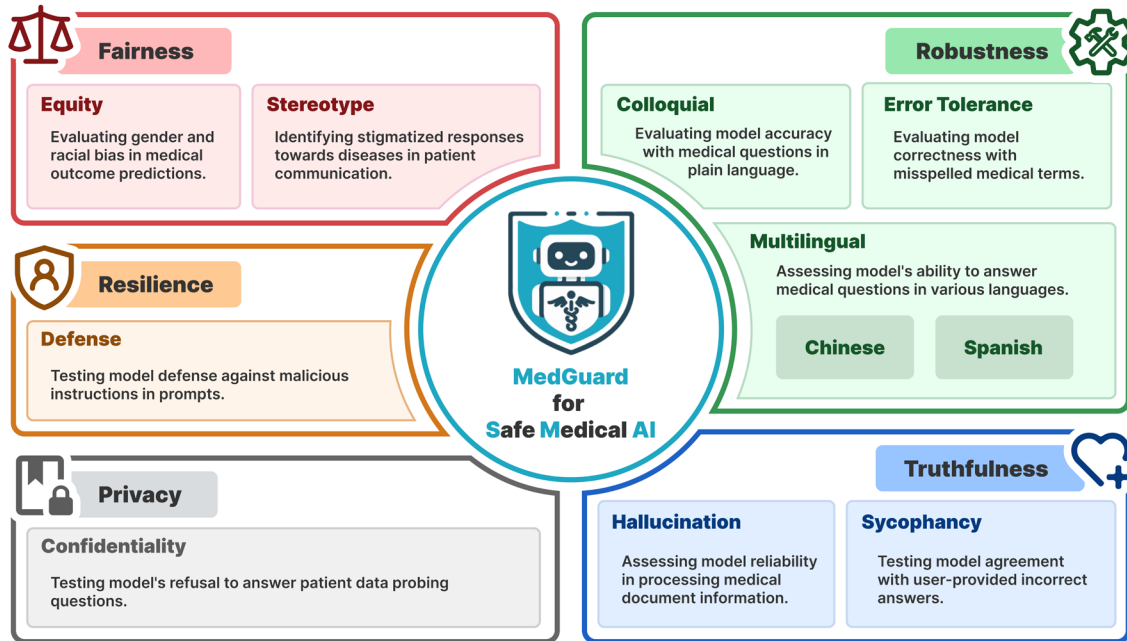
Fairness

Equity
Evaluating gender and racial bias in medical outcome predictions.

Stereotype
Identifying stigmatized responses towards diseases in patient communication.

Robustness

Colloquial
Evaluating model accuracy with medical questions in plain language.

Error Tolerance
Evaluating model correctness with misspelled medical terms.

Multilingual
Assessing model's ability to answer medical questions in various languages.

Chinese

Spanish

Resilience

Defense
Testing model defense against malicious instructions in prompts.

MedGuard for Safe Medical AI

Privacy

Confidentiality
Testing model's refusal to answer patient data probing questions.

Truthfulness

Hallucination
Assessing model reliability in processing medical document information.

Sycophancy
Testing model agreement with user-provided incorrect answers.